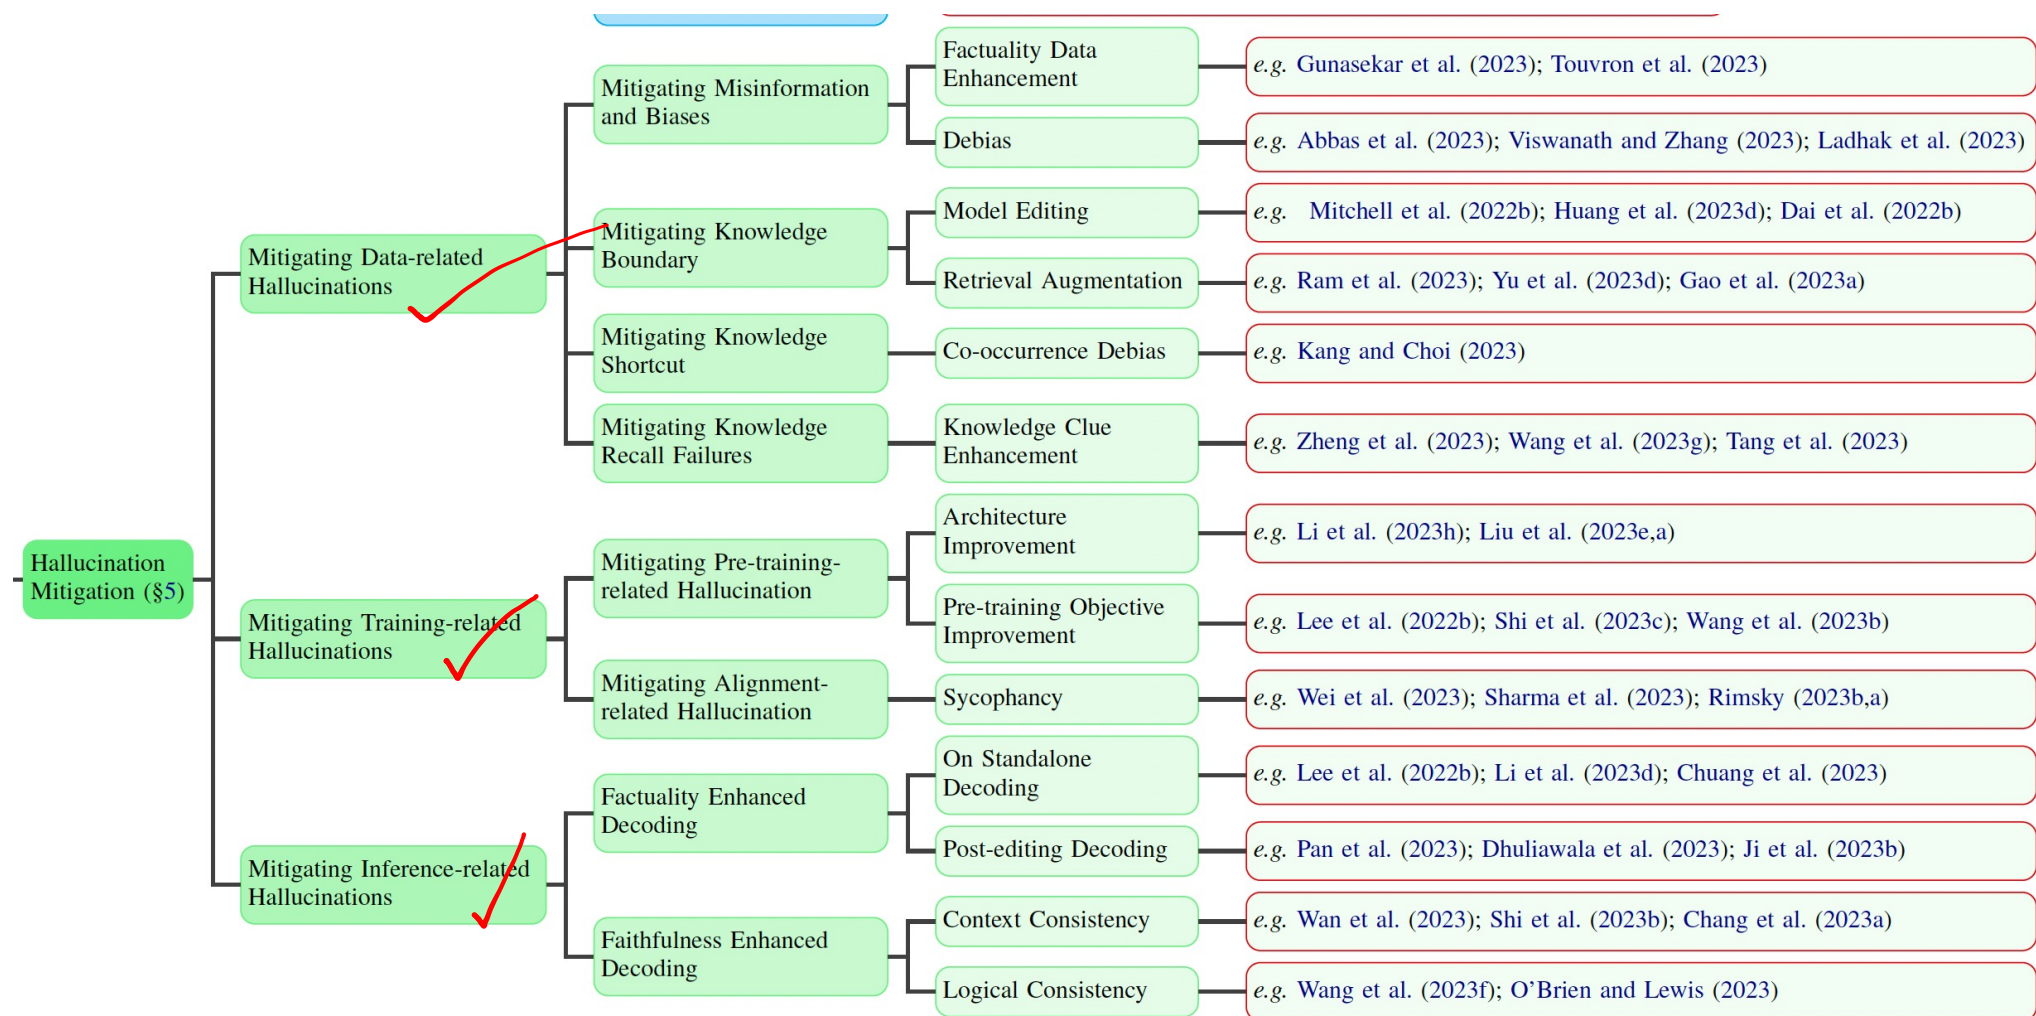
Hallucination Mitigation (§5)

Mitigating Data-related Hallucinations

Mitigating Misinformation and Biases

Factuality Data Enhancement

e.g. Gunasekar et al. (2023); Touvron et al. (2023)

Debias

e.g. Abbas et al. (2023); Viswanath and Zhang (2023); Ladhak et al. (2023)

Mitigating Knowledge Boundary

Model Editing

e.g. Mitchell et al. (2022b); Huang et al. (2023d); Dai et al. (2022b)

Retrieval Augmentation

e.g. Ram et al. (2023); Yu et al. (2023d); Gao et al. (2023a)

Mitigating Knowledge Shortcut

Co-occurrence Debias

e.g. Kang and Choi (2023)

Mitigating Knowledge Recall Failures

Knowledge Clue Enhancement

e.g. Zheng et al. (2023); Wang et al. (2023g); Tang et al. (2023)

Mitigating Training-related Hallucinations

Mitigating Pre-training-related Hallucination

Architecture Improvement

e.g. Li et al. (2023h); Liu et al. (2023e,a)

Pre-training Objective Improvement

e.g. Lee et al. (2022b); Shi et al. (2023c); Wang et al. (2023b)

Mitigating Alignment-related Hallucination

Sycophancy

e.g. Wei et al. (2023); Sharma et al. (2023); Rimsky (2023b,a)

Mitigating Inference-related Hallucinations

Factuality Enhanced Decoding

On Standalone Decoding

e.g. Lee et al. (2022b); Li et al. (2023d); Chuang et al. (2023)

Post-editing Decoding

e.g. Pan et al. (2023); Dhuliawala et al. (2023); Ji et al. (2023b)

Faithfulness Enhanced Decoding

Context Consistency

e.g. Wan et al. (2023); Shi et al. (2023b); Chang et al. (2023a)

Logical Consistency

e.g. Wang et al. (2023f); O'Brien and Lewis (2023)